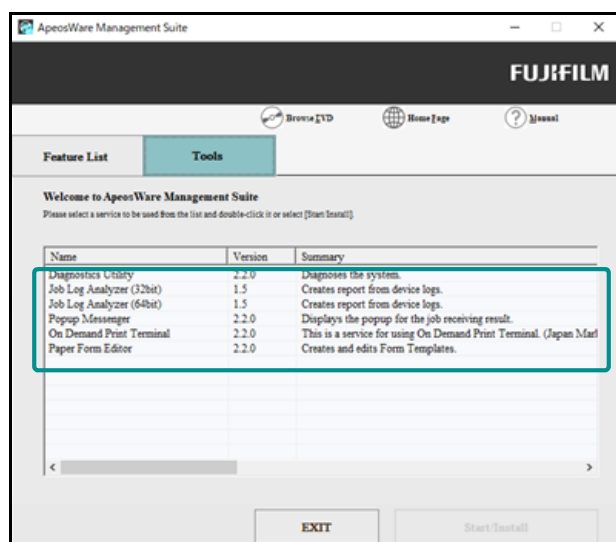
ApeosWare Management Suite

FUJIFILM

Browse DVD

Home Page

Manual

Feature List

Tools

Welcome to ApeosWare Management Suite

Please select a service to be used from the list and double-click it or select [Start Install].

| Name | Version | Summary |
|---|---|---|
| Diagnostics Utility | 2.2.0 | Diagnoses the system. |
| Job Log Analyzer (32bit) | 1.5 | Creates report from device logs. |
| Job Log Analyzer (64bit) | 1.5 | Creates report from device logs. |
| Popup Messenger | 2.2.0 | Displays the popup for the job receiving result. |
| On Demand Print Terminal | 2.2.0 | This is a service for using On Demand Print Terminal. (Japan Marl |
| Paper Form Editor | 2.2.0 | Creates and edits Form Templates. |

EXIT

Start/Install